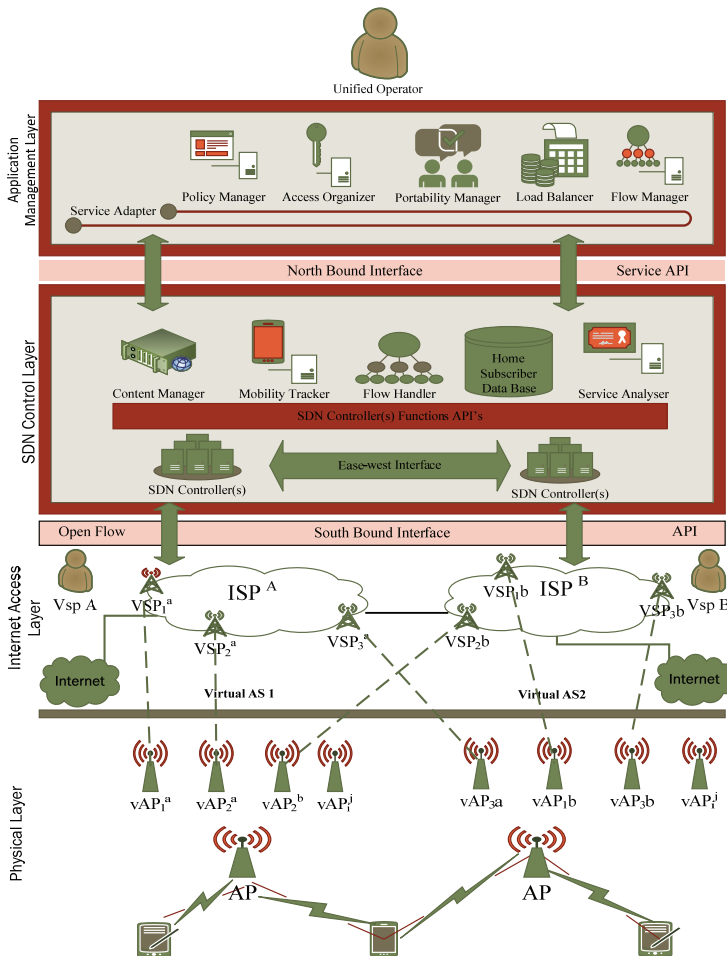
Unified Operator

Application Management Layer

Policy Manager
Access Organizer
Portability Manager
Load Balancer
Flow Manager
Service Adapter

North Bound Interface
Service API

SDN Control Layer

Content Manager
Mobility Tracker
Flow Handler
Home Subscriber Data Base
Service Analyser

SDN Controller(s) Functions API's

SDN Controller(s)
Ease-west Interface
SDN Controller(s)

Open Flow
South Bound Interface
API

Internet Access Layer

Vsp A
$VSP_1^a$
ISP $^A$
$VSP_2^a$
$VSP_3^a$
$VSP_1b$
ISP $^B$
$VSP_2b$
$VSP_3b$
Vsp B
Internet
Virtual AS 1
Virtual AS2
Internet

Physical Layer

$vAP_1^a$
$vAP_2^a$
$vAP_2^b$
$vAP_i^j$
$vAP_3a$
$vAP_1b$
$vAP_3b$
$vAP_i^j$

AP
AP